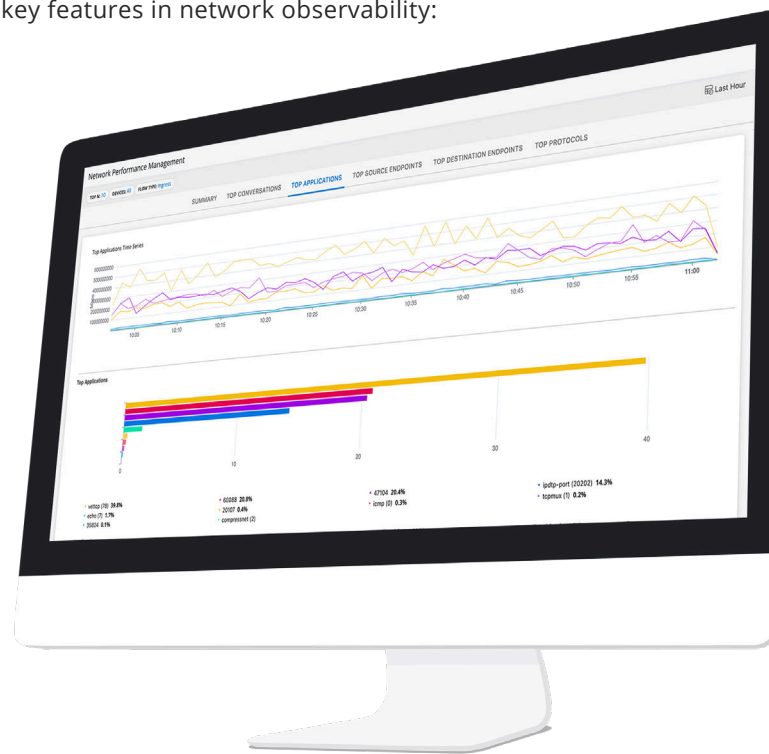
key features in network observability:

Last Hour

Network Performance Management

TOP N: 10 DEVICE: All FLOW TYPE: Ingress

SUMMARY TOP CONVERSATIONS TOP APPLICATIONS TOP SOURCE ENDPOINTS TOP DESTINATION ENDPOINTS TOP PROTOCOLS

Top Applications Time Series

10:05 10:10 10:15 10:20 10:25 10:30 10:35 10:40 10:45 10:50 10:55 11:00

Top Applications

0 10 20 30 40

vettcp (78) 39.8%
echo (7) 1.7%
35824 0.1%
60088 20.0%
20107 0.4%
compressnet (2)
47104 20.4%
icmp (0) 0.3%
ipdtp-port (20202) 14.3%
tcpmux (1) 0.2%